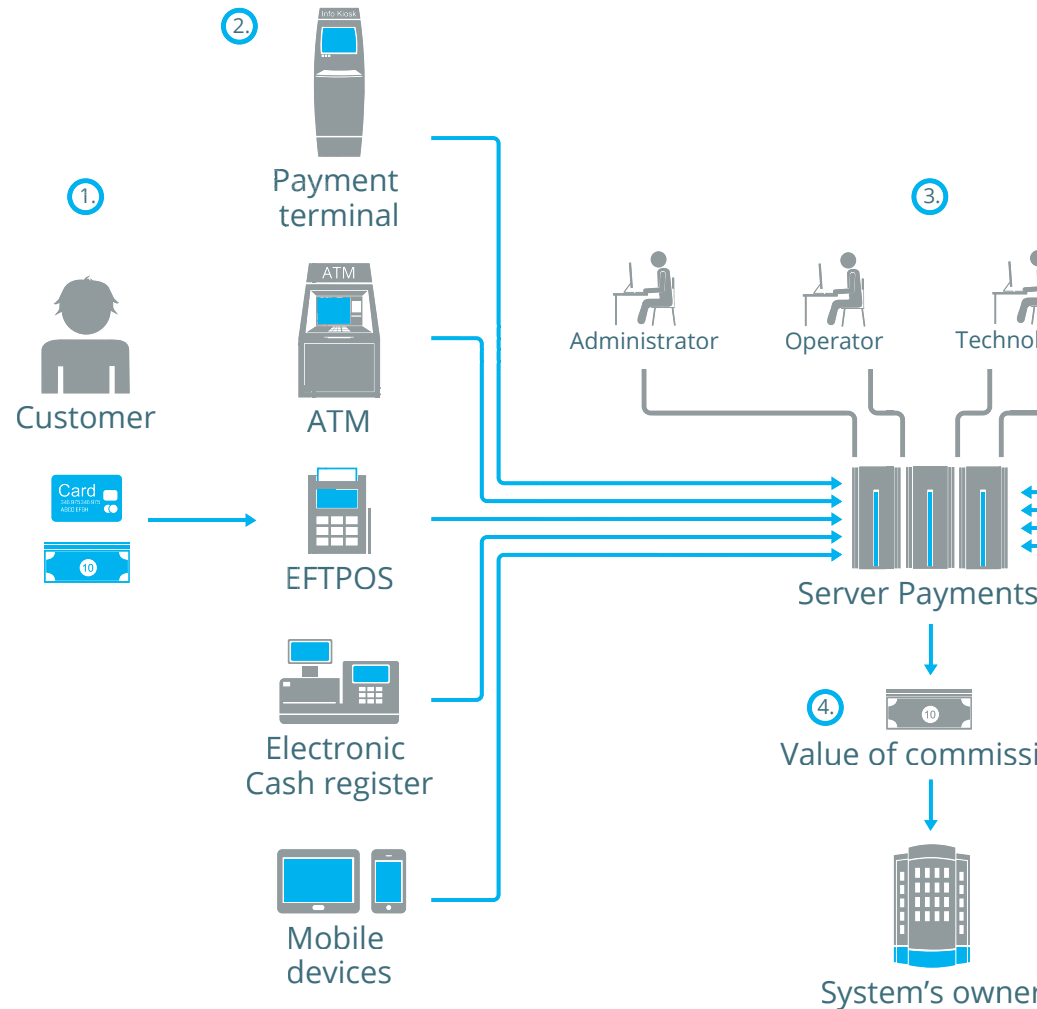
2.

Info Kiosk

Payment terminal

1.

3.

Administrator

Operator

Technol

ATM

ATM

Customer

Card
345 975 345 975
ABCD EFGH

10

EFTPOS

Server Payments

4.

10

Value of commissi

Electronic Cash register

Mobile devices

System's owne